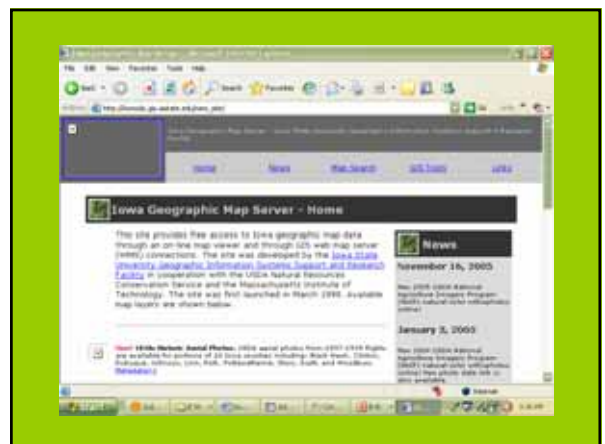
File Edit View Favorites Tools Help

Back Search Favorites

Address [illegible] Go

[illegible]

Home News Map Search GIS Tools Links

Iowa Geographic Map Server - Home

This site provides free access to Iowa geographic map data through an on-line map viewer and through GIS web map server (WMS) connections. The site was developed by the Iowa State University Geographic Information Systems Support and Research Facility in cooperation with the USDA Natural Resources Conservation Service and the Massachusetts Institute of Technology. The site was first launched in March 1999. Available map layers are shown below.

News

November 16, 2005

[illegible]

January 3, 2005

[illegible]

New! 1930s Historic Aerial Photos. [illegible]

Internet